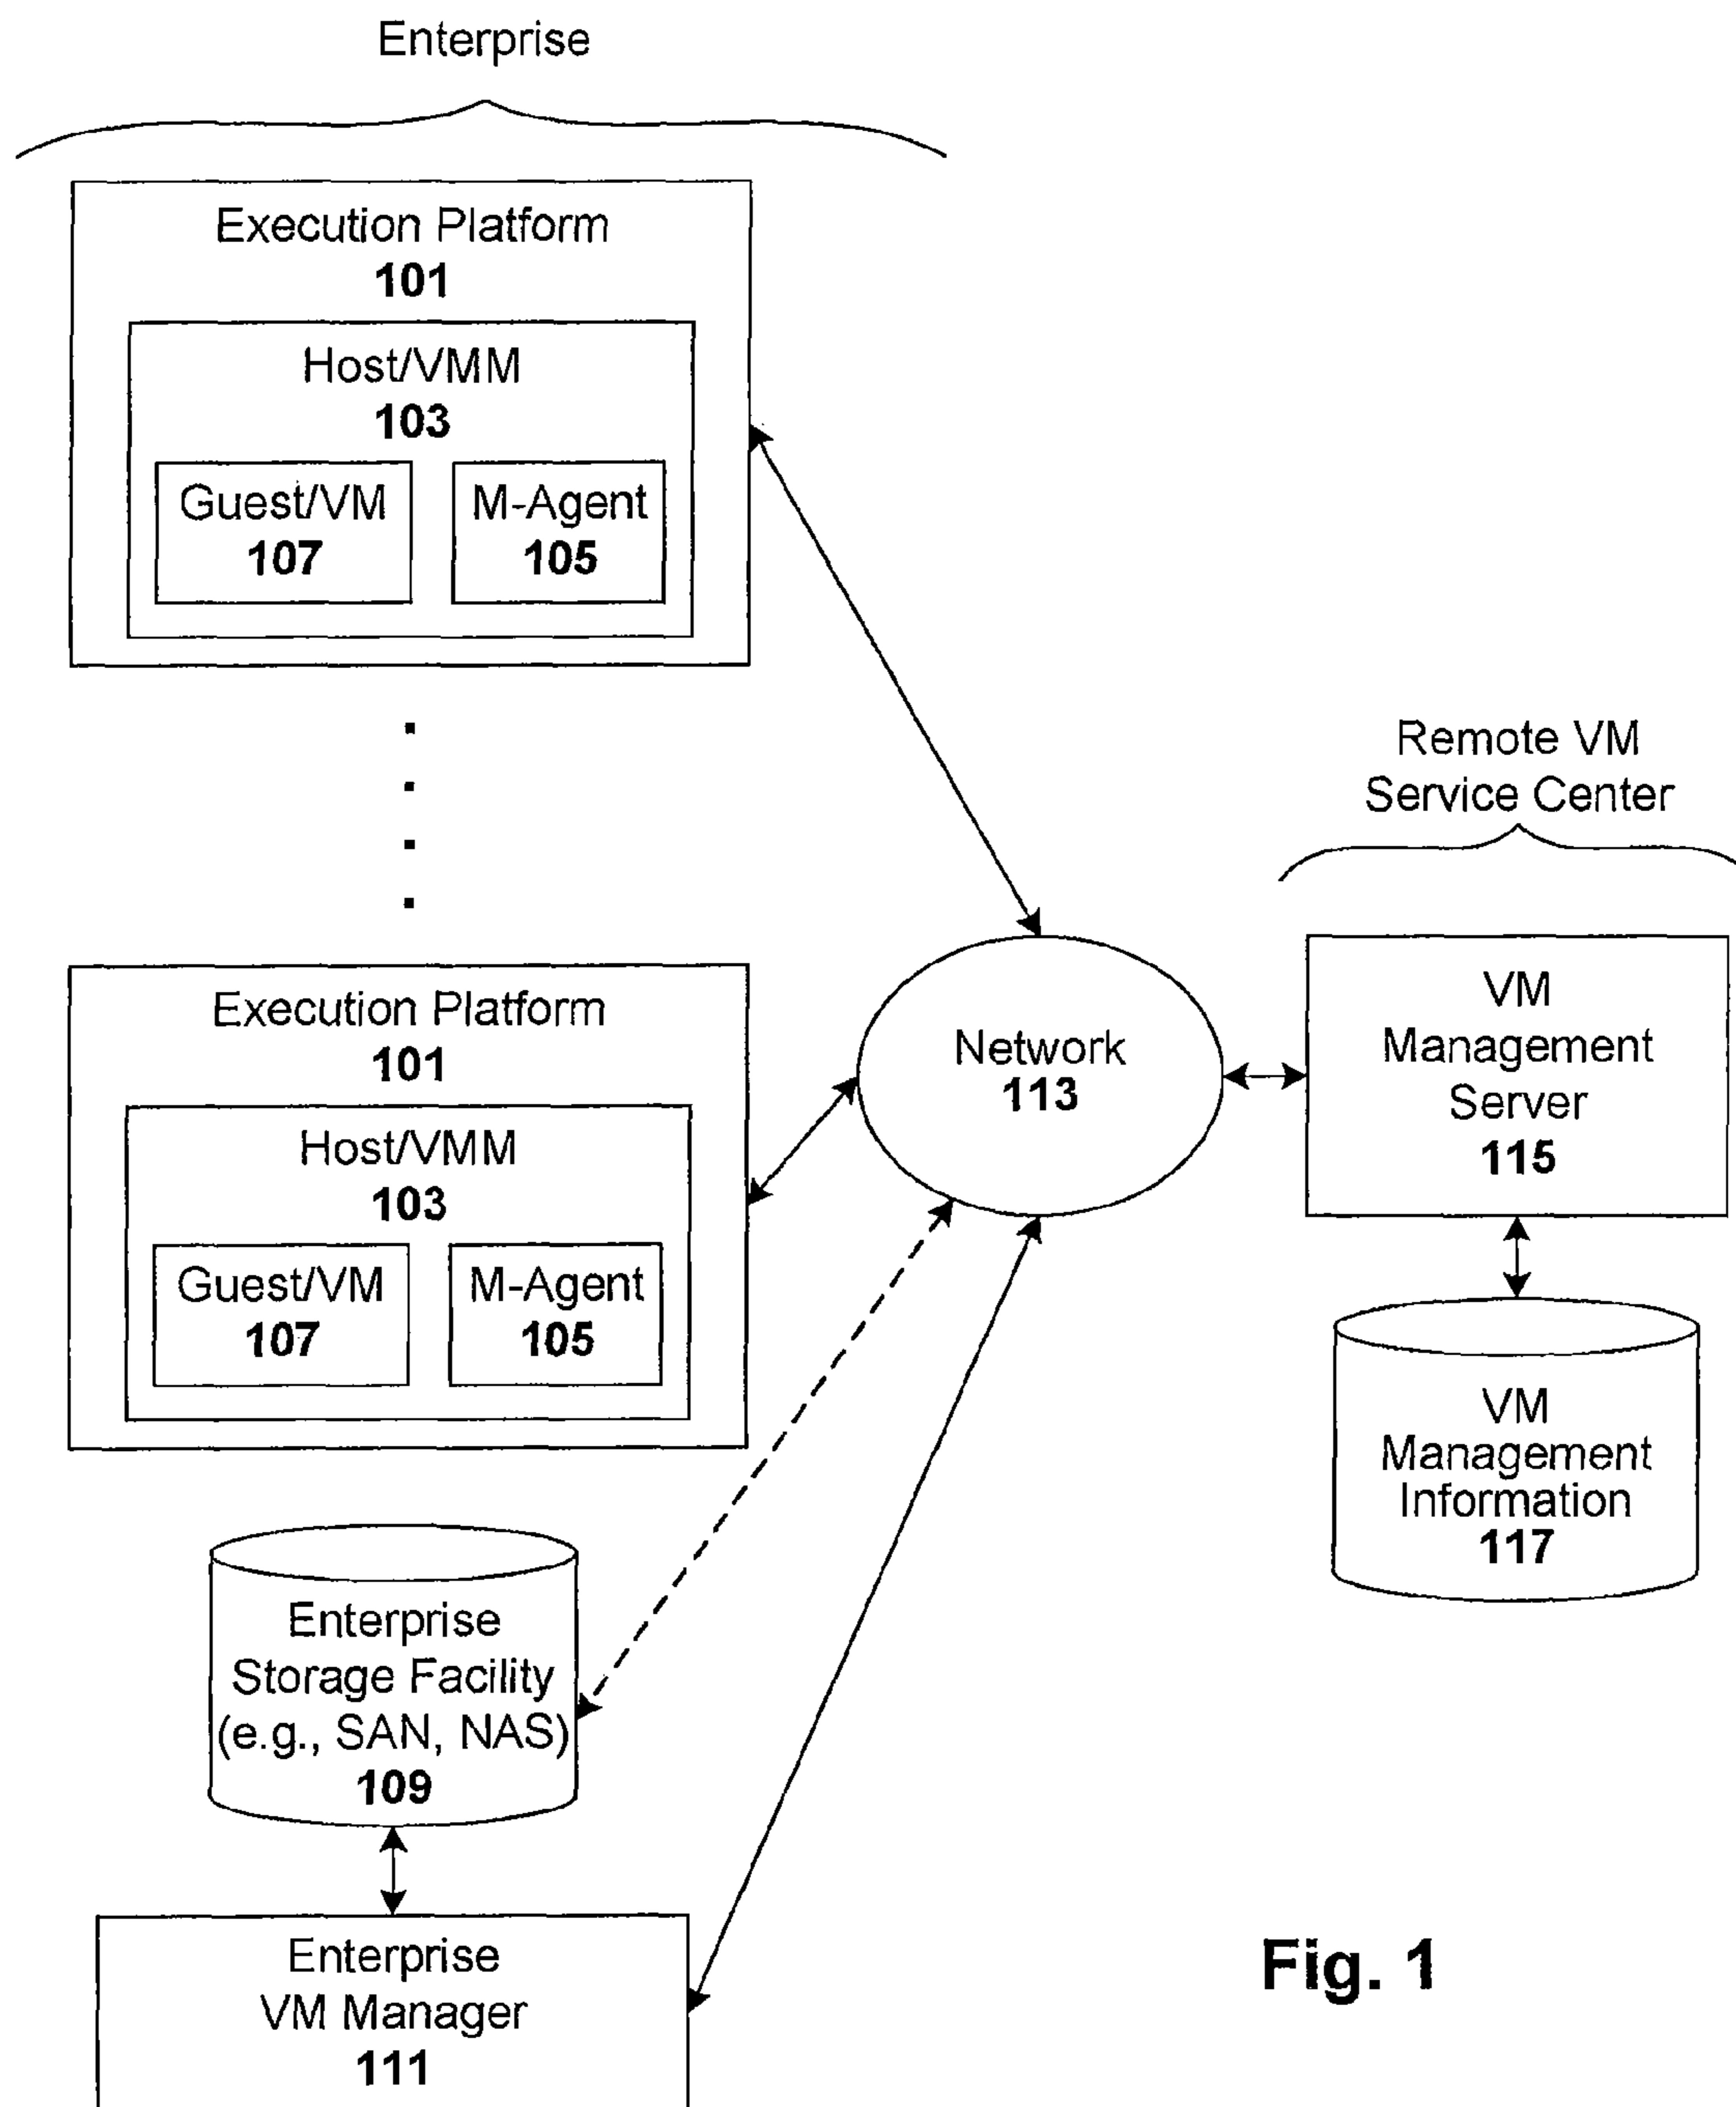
Enterprise

Execution Platform
101

Host/VMM
103

Guest/VM
107

M-Agent
105

Execution Platform
101

Host/VMM
103

Guest/VM
107

M-Agent
105

Enterprise Storage Facility (e.g., SAN, NAS)
109

Enterprise VM Manager
111

Network
113

Remote VM Service Center

VM Management Server
115

VM Management Information
117

Fig. 1